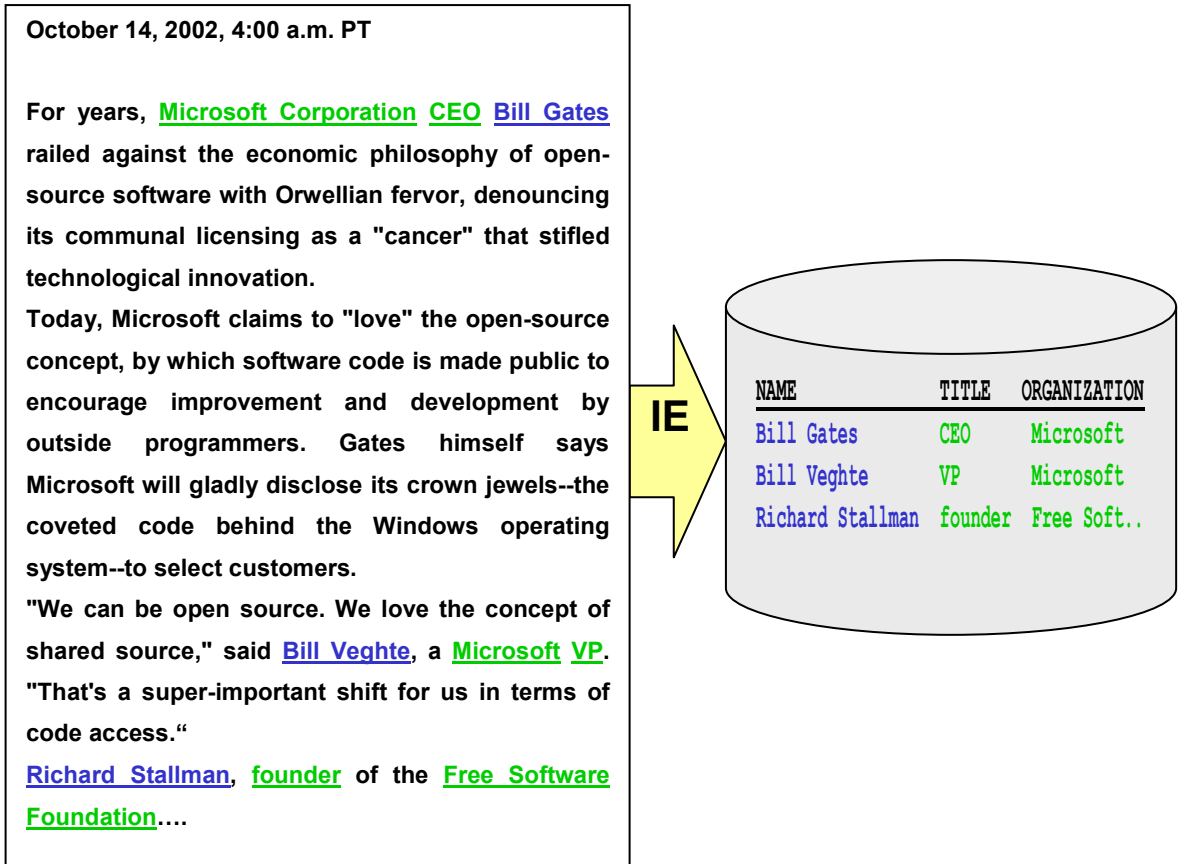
October 14, 2002, 4:00 a.m. PT

For years, Microsoft Corporation CEO Bill Gates railed against the economic philosophy of open-source software with Orwellian fervor, denouncing its communal licensing as a "cancer" that stifled technological innovation.

Today, Microsoft claims to "love" the open-source concept, by which software code is made public to encourage improvement and development by outside programmers. Gates himself says Microsoft will gladly disclose its crown jewels--the coveted code behind the Windows operating system--to select customers.

"We can be open source. We love the concept of shared source," said Bill Veghte, a Microsoft VP. "That's a super-important shift for us in terms of code access.“

Richard Stallman, founder of the Free Software Foundation….

IE

| NAME | TITLE | ORGANIZATION |
|---|---|---|
| Bill Gates | CEO | Microsoft |
| Bill Veghte | VP | Microsoft |
| Richard Stallman | founder | Free Soft.. |